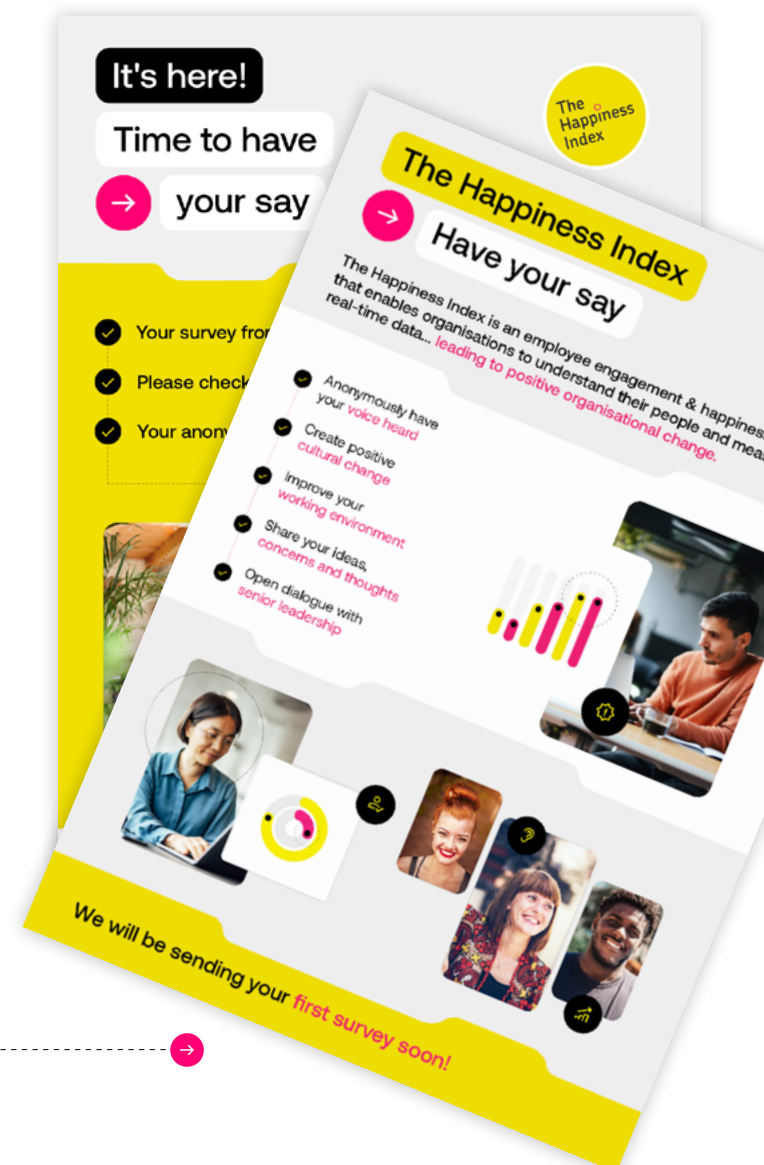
It's here!

Time to have

your say

Your survey fro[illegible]

Please check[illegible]

Your anony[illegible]

The Happiness Index

The Happiness Index

Have your say

The Happiness Index is an employee engagement & happiness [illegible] that enables organisations to understand their people and meas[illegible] real-time data... leading to positive organisational change.

Anonymously have your voice heard

Create positive cultural change

Improve your working environment

Share your ideas, concerns and thoughts

Open dialogue with senior leadership

We will be sending your first survey soon!